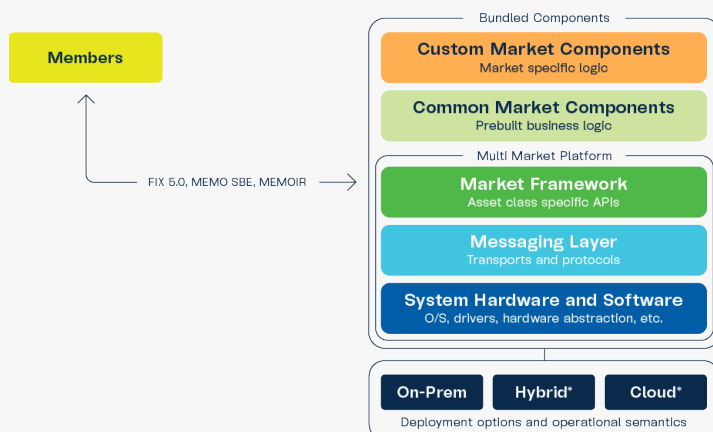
Members

FIX 5.0, MEMO SBE, MEMOIR

Bundled Components

Custom Market Components
Market specific logic

Common Market Components
Prebuilt business logic

Multi Market Platform

Market Framework
Asset class specific APIs

Messaging Layer
Transports and protocols

System Hardware and Software
O/S, drivers, hardware abstraction, etc.

On-Prem

Hybrid*

Cloud*

Deployment options and operational semantics